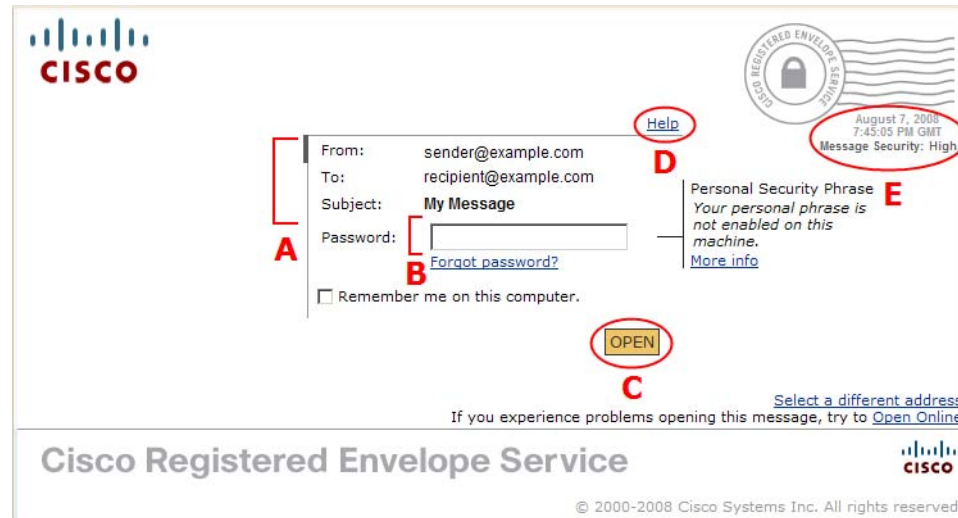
cisco

CISCO REGISTERED ENVELOPE SERVICE

August 7, 2008
7:45:05 PM GMT
Message Security: High

E

Help

D

From: sender@example.com
To: recipient@example.com
Subject: My Message

A

Password:

B

Forgot password?

Personal Security Phrase
*Your personal phrase is not enabled on this machine.*
More info

Remember me on this computer.

OPEN

C

Select a different addres

If you experience problems opening this message, try to Open Online

Cisco Registered Envelope Service

cisco

© 2000-2008 Cisco Systems Inc. All rights reserved